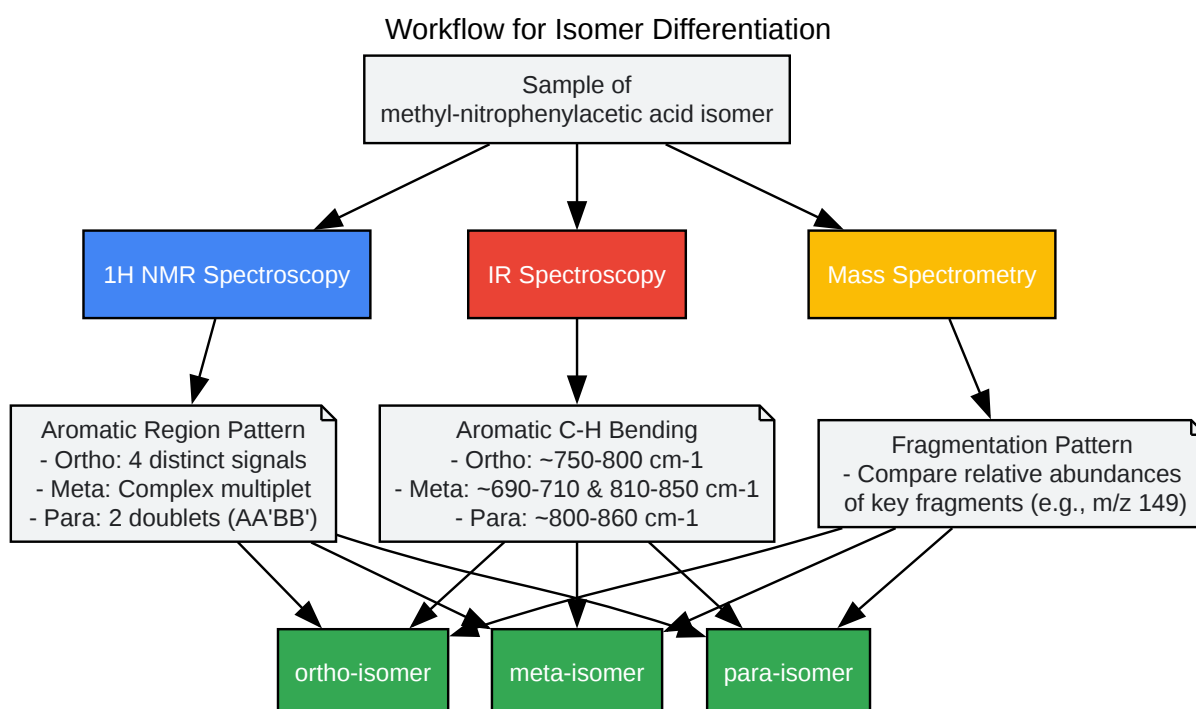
Workflow for Isomer Differentiation

Sample of
methyl-nitrophenylacetic acid isomer

1H NMR Spectroscopy

IR Spectroscopy

Mass Spectrometry

Aromatic Region Pattern
- Ortho: 4 distinct signals
- Meta: Complex multiplet
- Para: 2 doublets (AA'BB')

Aromatic C-H Bending
- Ortho: ~750-800 cm-1
- Meta: ~690-710 & 810-850 cm-1
- Para: ~800-860 cm-1

Fragmentation Pattern
- Compare relative abundances
of key fragments (e.g., m/z 149)

ortho-isomer

meta-isomer

para-isomer